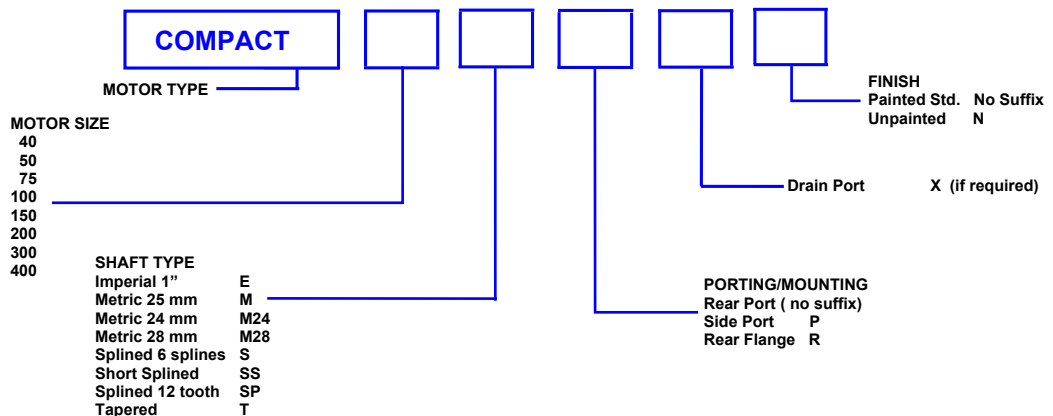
COMPACT

MOTOR TYPE

FINISH
Painted Std. No Suffix
Unpainted N

MOTOR SIZE
40
50
75
100
150
200
300
400

Drain Port X (if required)

SHAFT TYPE
Imperial 1" E
Metric 25 mm M
Metric 24 mm M24
Metric 28 mm M28
Splined 6 splines S
Short Splined SS
Splined 12 tooth SP
Tapered T

PORTING/MOUNTING
Rear Port ( no suffix)
Side Port P
Rear Flange R